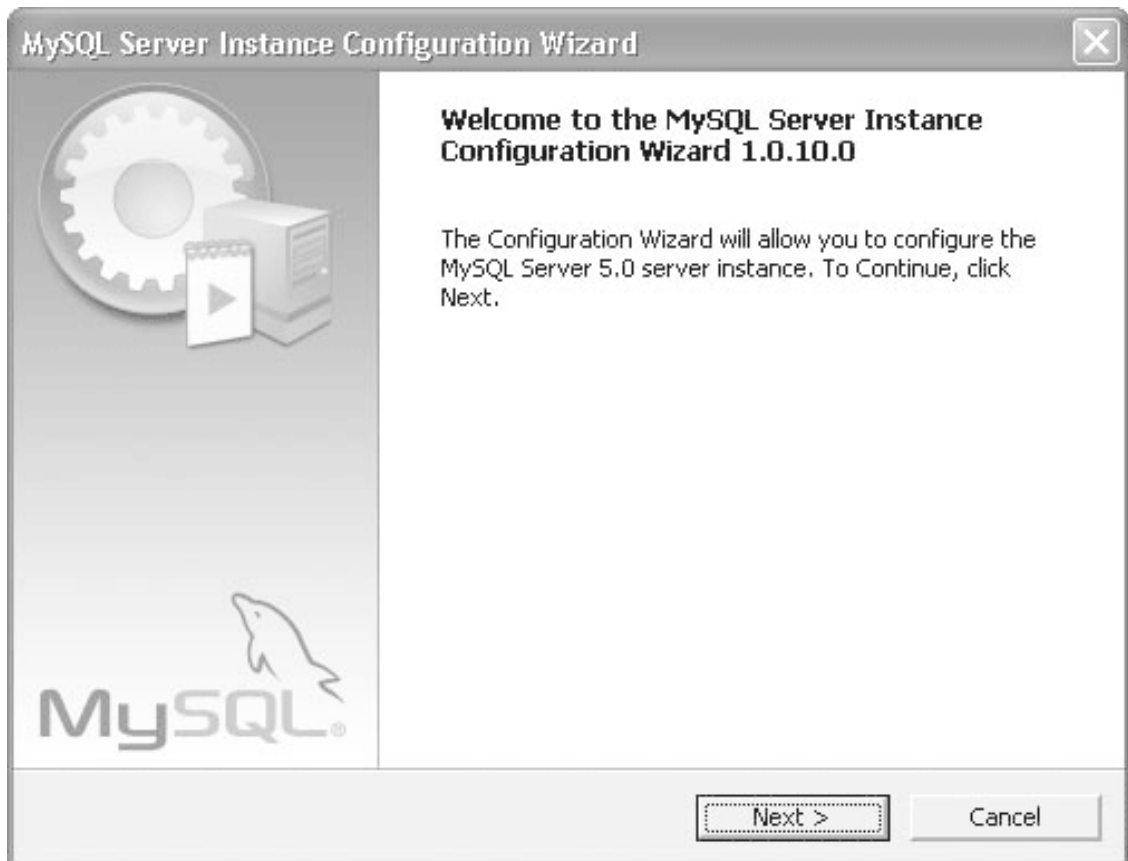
MySQL Server Instance Configuration Wizard

Welcome to the MySQL Server Instance Configuration Wizard 1.0.10.0

The Configuration Wizard will allow you to configure the MySQL Server 5.0 server instance. To Continue, click Next.

MySQL®

Next >

Cancel